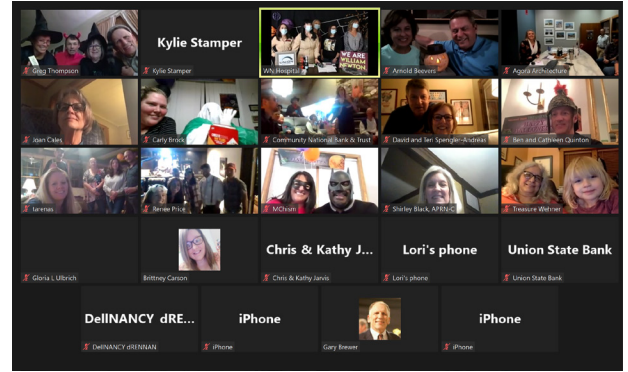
Greg Thompson

Kylie Stamper
Kylie Stamper

WE ARE WILLIAM NEWTON
WN Hospital

Arnold Seevers

Agora Architecture

Joan Cales

Carly Brock

Community National Bank & Trust

David and Teri Spengler-Andreas

Ben and Cathreen Quinton

larenas

Renee Price

MCham

Shirley Black, APRN-C

Treasure Wehner

Gloria L Ulbrich

Brittney Carson

Chris & Kathy J...
Chris & Kathy Jarvis

Lori's phone
Lori's phone

Union State Bank
Union State Bank

DelINANCY dRE...
DelINANCY dRENNAN

iPhone
iPhone

Gary Brewer

iPhone
iPhone